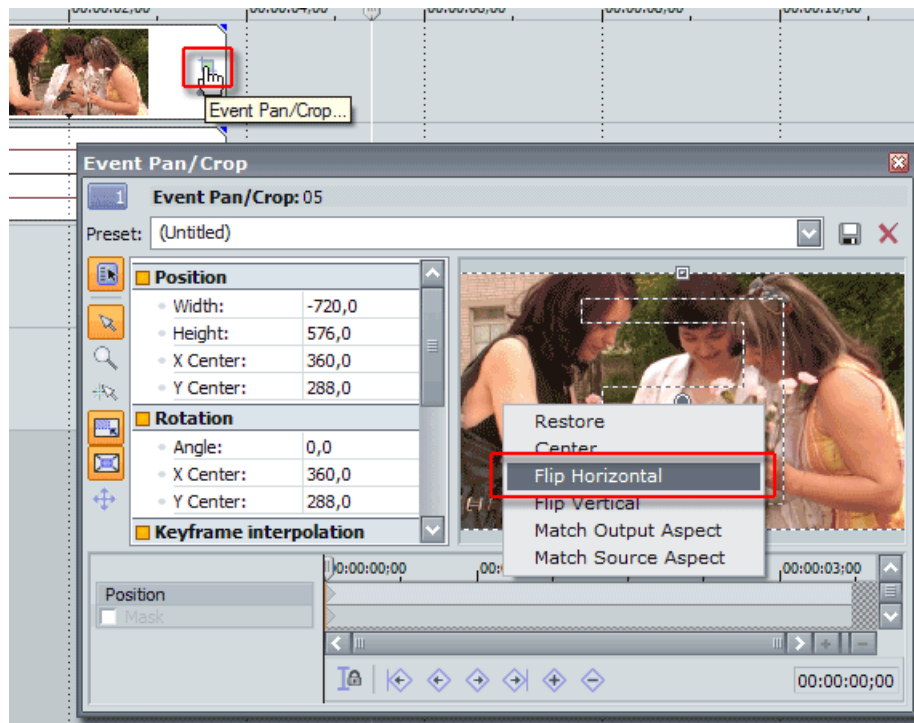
00:00:02;00
00:00:04;00
00:00:06;00
00:00:08;00
00:00:10;00

Event Pan/Crop...

Event Pan/Crop

1
Event Pan/Crop: 05

Preset: (Untitled)

Position
Width: -720,0
Height: 576,0
X Center: 360,0
Y Center: 288,0
Rotation
Angle: 0,0
X Center: 360,0
Y Center: 288,0
Keyframe interpolation

Restore
Center
Flip Horizontal
Flip Vertical
Match Output Aspect
Match Source Aspect

Position
Mask

00:00:00;00
00:
00:00:03;00

00:00:00;00